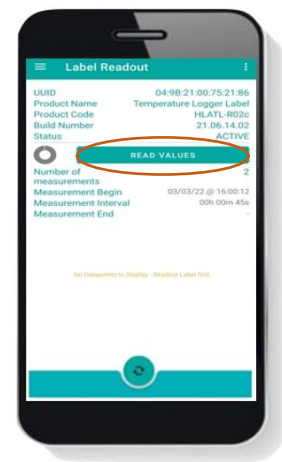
Label Readout

UUID 04:9B:21:00:75:21:86
Product Name Temperature Logger Label
Product Code HLATL-R02c
Build Number 21.06.14.02
Status ACTIVE

READ VALUES

Number of measurements 2
Measurement Begin 03/03/22 @ 16:00:12
Measurement Interval 00h 00m 45s
Measurement End -

No Datapoints to Display - Readout Label first